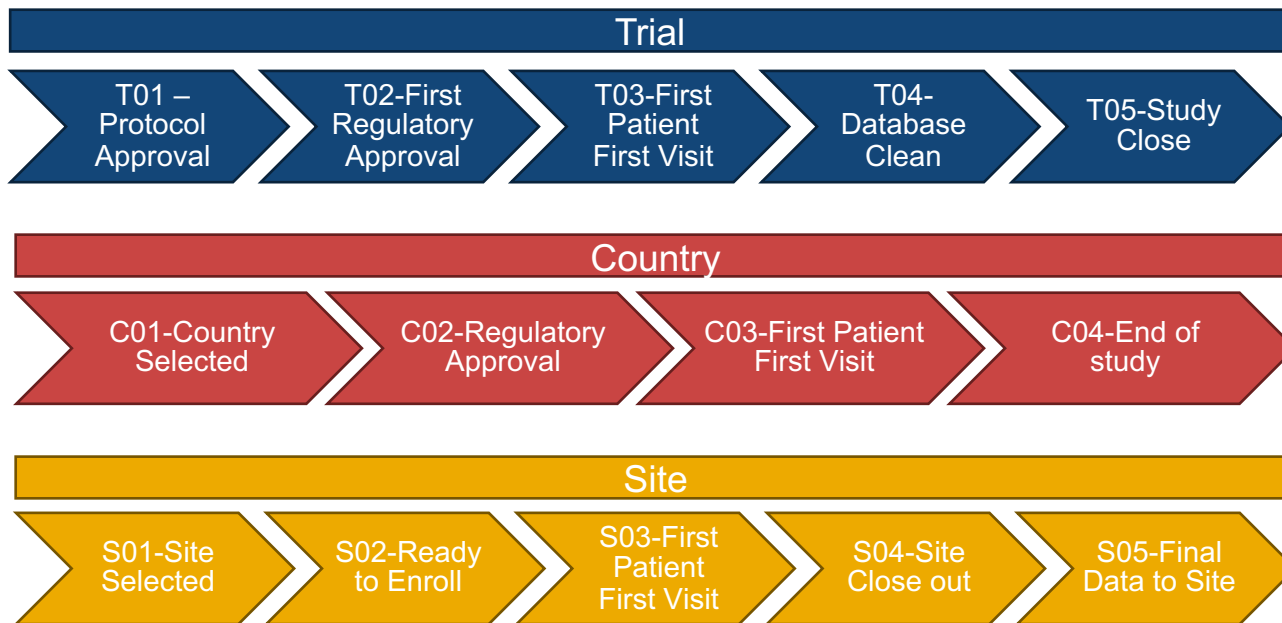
Trial

T01 – Protocol Approval

T02-First Regulatory Approval

T03-First Patient First Visit

T04-Database Clean

T05-Study Close

Country

C01-Country Selected

C02-Regulatory Approval

C03-First Patient First Visit

C04-End of study

Site

S01-Site Selected

S02-Ready to Enroll

S03-First Patient First Visit

S04-Site Close out

S05-Final Data to Site